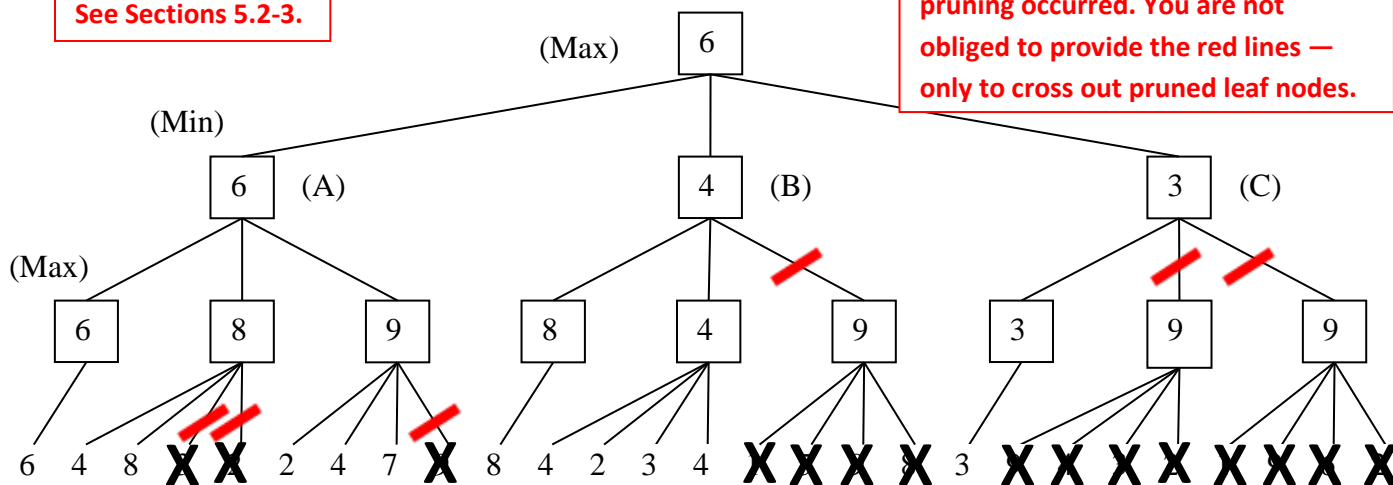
See Sections 5.2-3.

pruning occurred. You are not obliged to provide the red lines — only to cross out pruned leaf nodes.

(Max) 6

(Min)

6 (A)

4 (B)

3 (C)

(Max)

6 8 9 8 4 9 3 9 9

6 4 8 X X 2 4 7 X 8 4 2 3 4 X X X X 3 X X X X X X X X